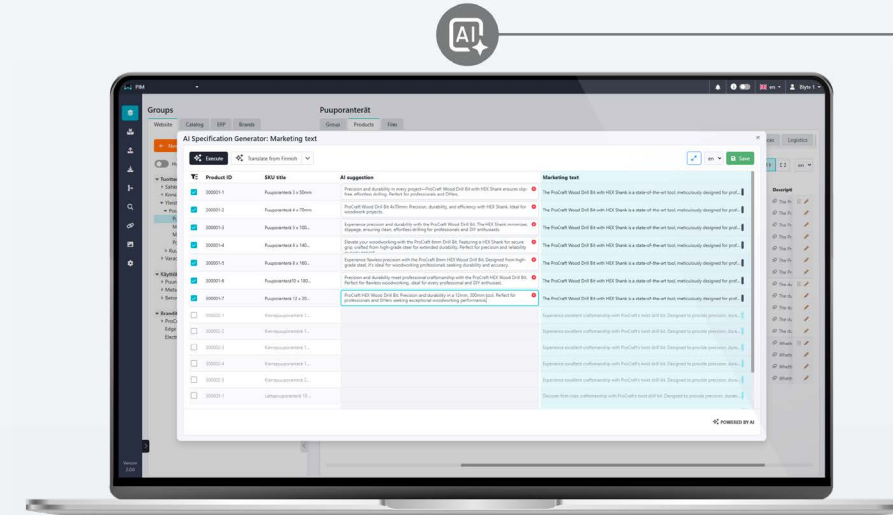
AI

PIM

Groups

Website Catalog ERP Brands

Puuporanterät

Group Products Files

Logistics

AI Specification Generator: Marketing text

Execute Translate from Finnish

en Save

| Product ID | SKU title | AI suggestion | Marketing text |
|---|---|---|---|
| 300001-1 | Puuporanterä 3 x 30mm | Precision and durability in every project—ProCraft Wood Drill Bit with HEX Shank ensures slip-free, effortless drilling. Perfect for professionals and DIYers. | The ProCraft Wood Drill Bit with HEX Shank is a state-of-the-art tool, meticulously designed for prof... |
| 300001-2 | Puuporanterä 4 x 70mm | ProCraft Wood Drill Bit 4x70mm: Precision, durability, and efficiency with HEX Shank. Ideal for woodwork projects. | The ProCraft Wood Drill Bit with HEX Shank is a state-of-the-art tool, meticulously designed for prof... |
| 300001-3 | Puuporanterä 5 x 100... | Experience precision and durability with the ProCraft 5mm Drill Bit. The HEX Shank minimizes slippage, ensuring clean, effortless drilling for professionals and DIY enthusiasts. | The ProCraft Wood Drill Bit with HEX Shank is a state-of-the-art tool, meticulously designed for prof... |
| 300001-4 | Puuporanterä 6 x 140... | Elevate your woodworking with the ProCraft 6mm Drill Bit. Featuring a HEX Shank for secure grip, crafted from high-grade steel for extended durability. Perfect for precision and reliability | The ProCraft Wood Drill Bit with HEX Shank is a state-of-the-art tool, meticulously designed for prof... |
| 300001-5 | Puuporanterä 8 x 180... | Experience flawless precision with the ProCraft 8mm HEX Wood Drill Bit. Designed from high-grade steel, it's ideal for woodworking professionals seeking durability and accuracy. | The ProCraft Wood Drill Bit with HEX Shank is a state-of-the-art tool, meticulously designed for prof... |
| 300001-6 | Puuporanterä10 x 180... | Precision and durability meet professional craftsmanship with the ProCraft HEX Wood Drill Bit. Perfect for flawless woodworking, ideal for every professional and DIY enthusiast. | The ProCraft Wood Drill Bit with HEX Shank is a state-of-the-art tool, meticulously designed for prof... |
| 300001-7 | Puuporanterä 12 x 20... | ProCraft HEX Wood Drill Bit: Precision and durability in a 12mm, 200mm tool. Perfect for professionals and DIYers seeking exceptional woodworking performance. | The ProCraft Wood Drill Bit with HEX Shank is a state-of-the-art tool, meticulously designed for prof... |
| 300002-1 | Kierrepuuporanterä 1... | | Experience excellent craftsmanship with ProCraft's tools drill bit. Designed to provide precision, dura... |
| 300002-2 | Kierrepuuporanterä 1... | | Experience excellent craftsmanship with ProCraft's tools drill bit. Designed to provide precision, dura... |
| 300002-3 | Kierrepuuporanterä 1... | | Experience excellent craftsmanship with ProCraft's tools drill bit. Designed to provide precision, dura... |
| 300002-4 | Kierrepuuporanterä 1... | | Experience excellent craftsmanship with ProCraft's tools drill bit. Designed to provide precision, dura... |
| 300002-5 | Kierrepuuporanterä 2... | | Experience excellent craftsmanship with ProCraft's tools drill bit. Designed to provide precision, dura... |
| 300003-1 | Lattaporanterä 10... | | Discover first-class craftsmanship with ProCraft's tools drill bit. Designed to provide precision, dura... |

POWERED BY AI

Descript

Version 2.0.0